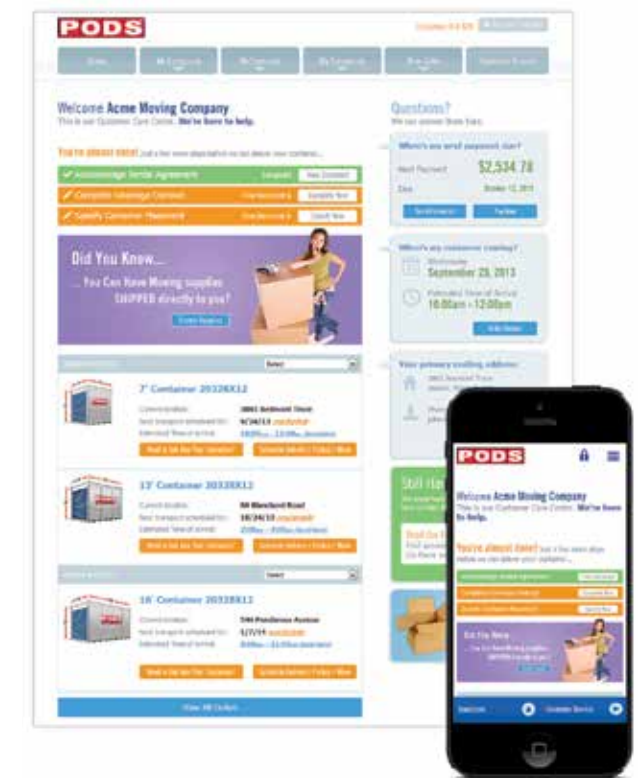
PODS

Welcome Acme Moving Company
This is our Customer Care Center. We're here for help.

You're almost done! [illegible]

Acknowledge Rental Agreement
Complete Inventory Contract
Specify Container Password

Did You Know...
... You Can Have Moving supplies SHIPPED directly to you?

7' Container 20328X12
13' Container 20328X12
16' Container 20328X12

View All Orders

Questions?

When's my next payment due?
Next Payment $2,534.78

When's my container coming?
September 28, 2013
10:00am - 12:00pm

Your primary mailing address:

Still Ha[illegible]

PODS

Welcome Acme Moving Company
This is our Customer Care Center. We're here for help.

You're almost done!

Did You Know...